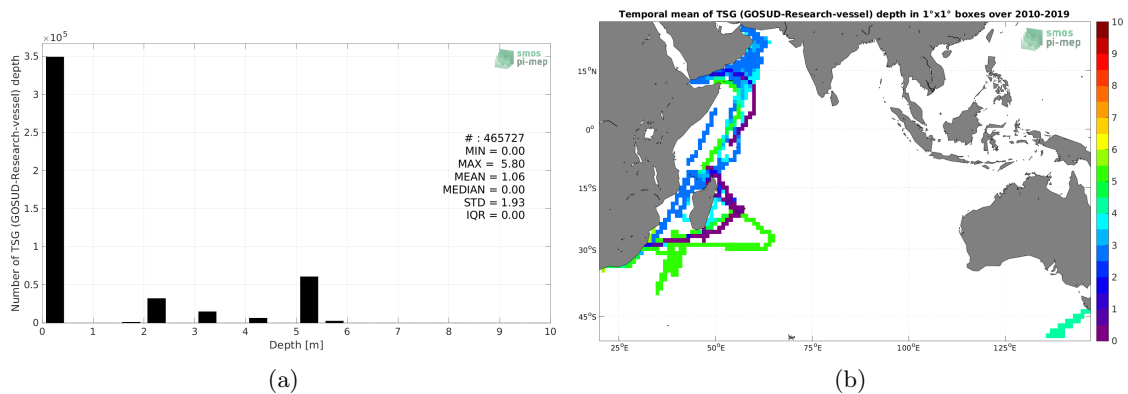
$\times 10^5$

smos pi-mep

Number of TSG (GOSUD-Research-vessel) depth

3.5
3
2.5
2
1.5
1
0.5
0

# : 465727
MIN = 0.00
MAX = 5.80
MEAN = 1.06
MEDIAN = 0.00
STD = 1.93
IQR = 0.00

0 1 2 3 4 5 6 7 8 9 10
Depth [m]

(a)

Temporal mean of TSG (GOSUD-Research-vessel) depth in 1°x1° boxes over 2010-2019

smos pi-mep

15°N
0°
15°S
30°S
45°S

25°E 50°E 75°E 100°E 125°E

10
9
8
7
6
5
4
3
2
1
0

(b)